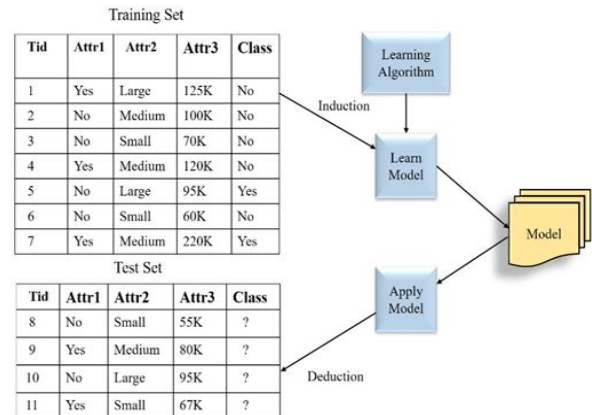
Training Set

| Tid | Attr1 | Attr2 | Attr3 | Class |
|---|---|---|---|---|
| 1 | Yes | Large | 125K | No |
| 2 | No | Medium | 100K | No |
| 3 | No | Small | 70K | No |
| 4 | Yes | Medium | 120K | No |
| 5 | No | Large | 95K | Yes |
| 6 | No | Small | 60K | No |
| 7 | Yes | Medium | 220K | Yes |

Test Set

| Tid | Attr1 | Attr2 | Attr3 | Class |
|---|---|---|---|---|
| 8 | No | Small | 55K | ? |
| 9 | Yes | Medium | 80K | ? |
| 10 | No | Large | 95K | ? |
| 11 | Yes | Small | 67K | ? |

Learning Algorithm

Induction

Learn Model

Model

Apply Model

Deduction